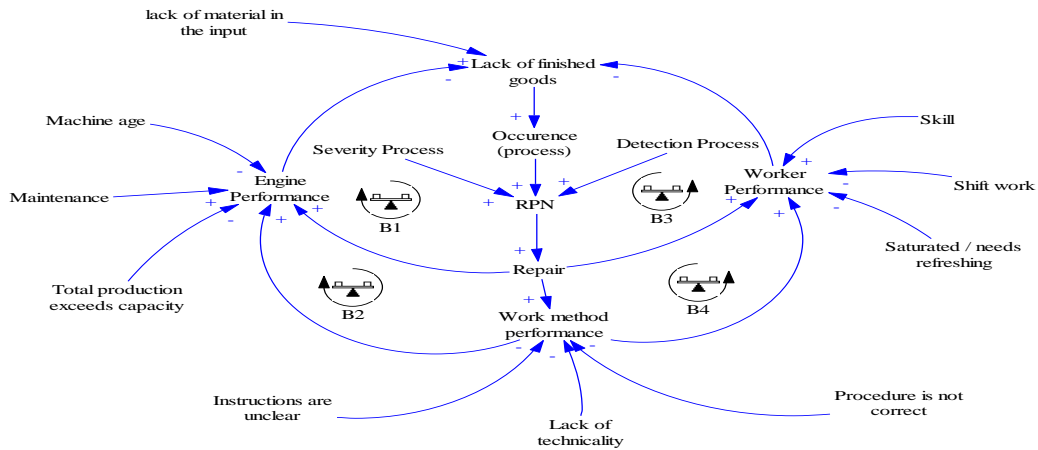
lack of material in the input

+

Lack of finished goods

-

-

+

Machine age

-

Occurence (process)

Severity Process

Detection Process

Skill

+

Engine Performance

+

+

Worker Performance

Maintenance

+

-

+

RPN

B1

B3

+

-

Shift work

+

+

-

+

Saturated / needs refreshing

+

Repair

Total production exceeds capacity

B2

+

B4

Work method performance

-

-

-

Instructions are unclear

Lack of technicality

Procedure is not correct